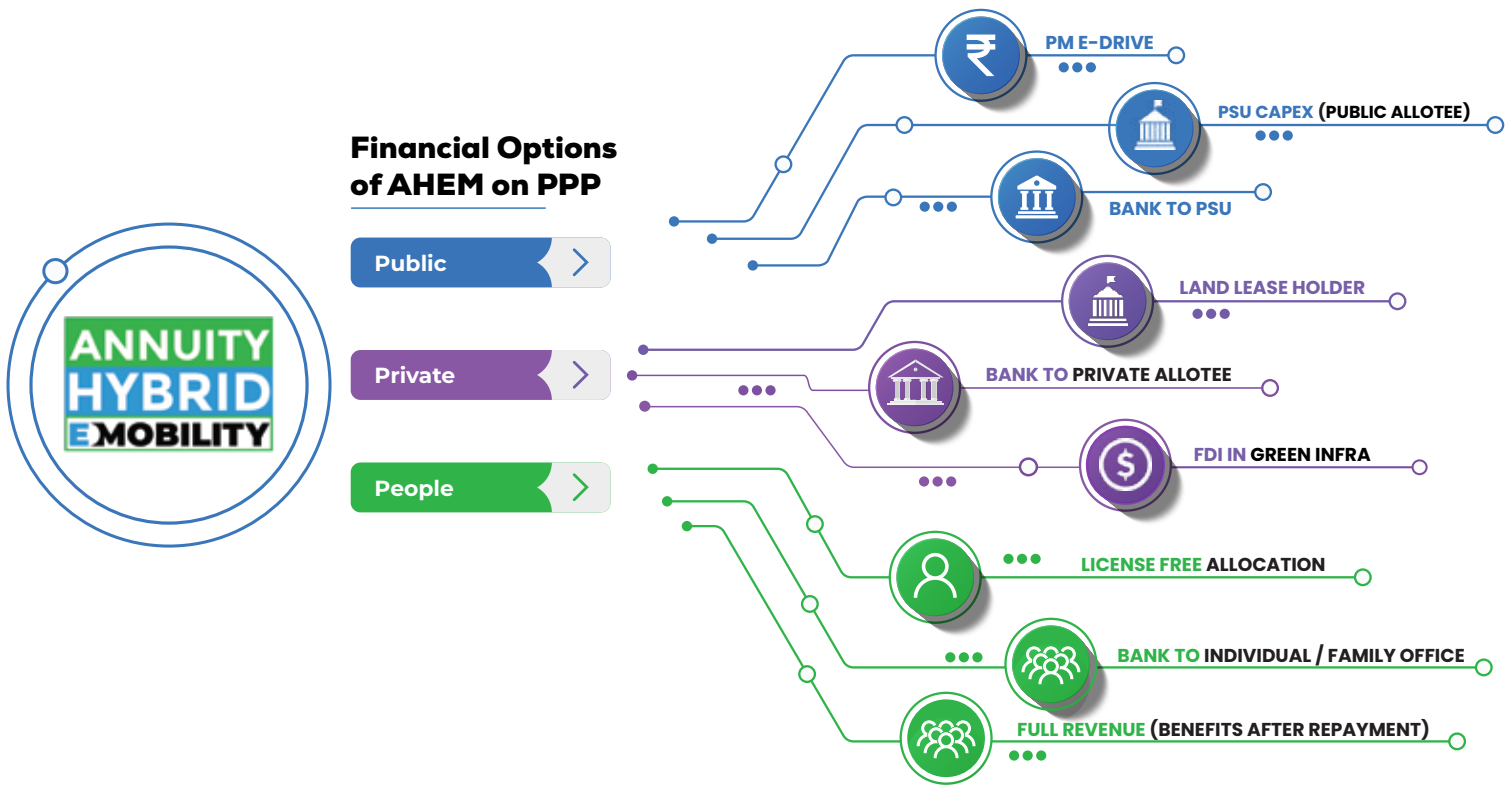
ANNUITY HYBRID EMOBILITY

Financial Options of AHEM on PPP

Public

Private

People

PM E-DRIVE

PSU CAPEX (PUBLIC ALLOTEE)

BANK TO PSU

LAND LEASE HOLDER

BANK TO PRIVATE ALLOTEE

FDI IN GREEN INFRA

LICENSE FREE ALLOCATION

BANK TO INDIVIDUAL / FAMILY OFFICE

FULL REVENUE (BENEFITS AFTER REPAYMENT)